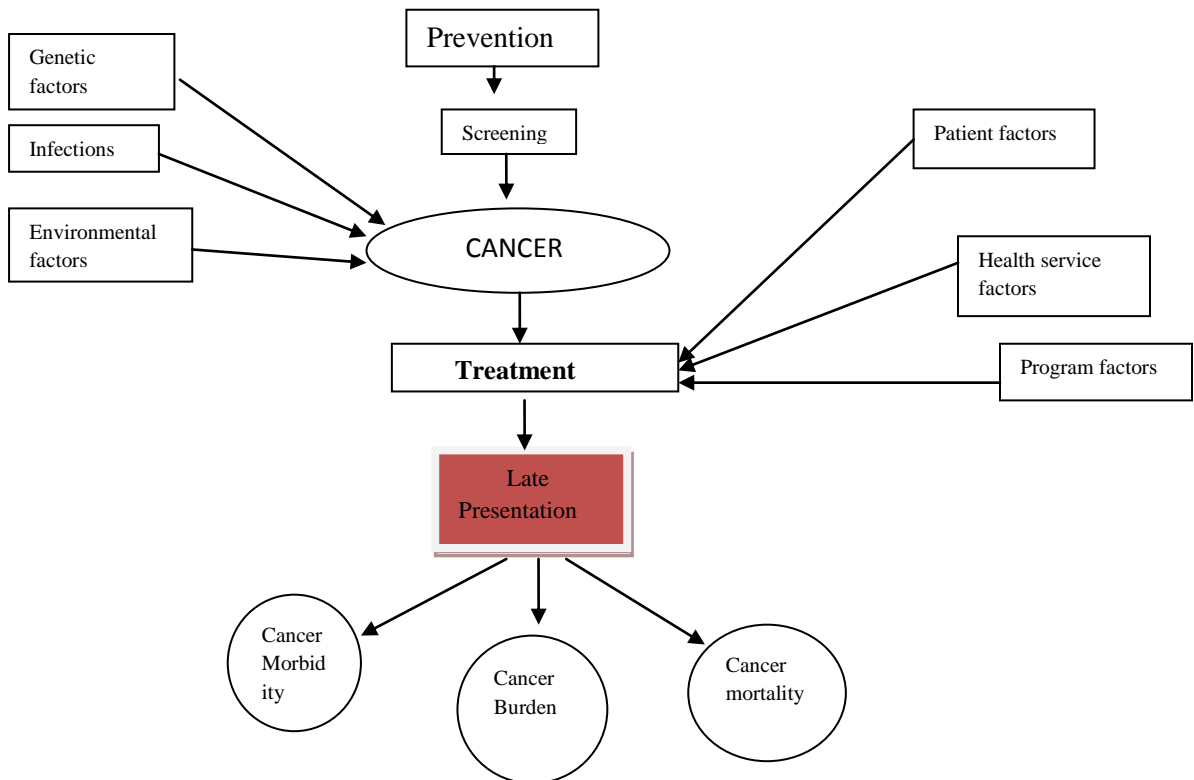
Prevention

Genetic factors

Screening

Infections

Patient factors

Environmental factors

CANCER

Health service factors

Treatment

Program factors

Late Presentation

Cancer Morbidity

Cancer Burden

Cancer mortality